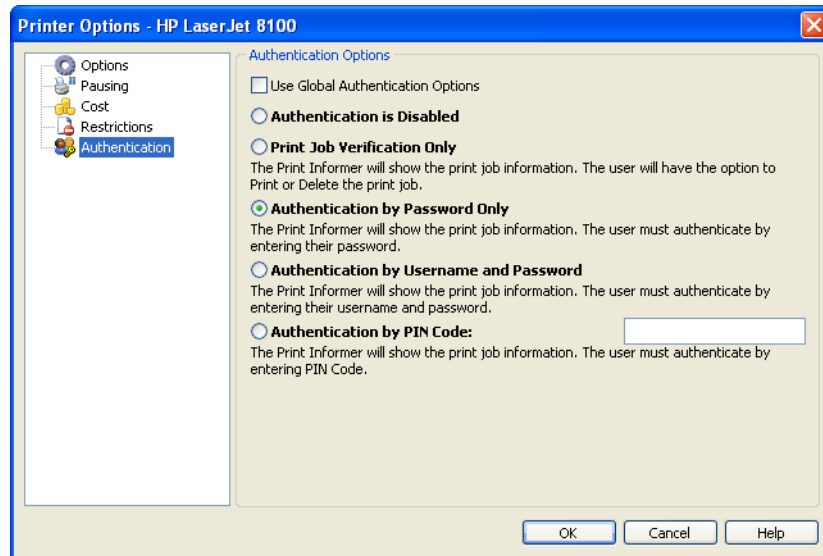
Printer Options - HP LaserJet 8100

Options
Pausing
Cost
Restrictions
Authentication

Authentication Options

Use Global Authentication Options

Authentication is Disabled

Print Job Verification Only
The Print Informer will show the print job information. The user will have the option to Print or Delete the print job.

Authentication by Password Only
The Print Informer will show the print job information. The user must authenticate by entering their password.

Authentication by Username and Password
The Print Informer will show the print job information. The user must authenticate by entering their username and password.

Authentication by PIN Code:
The Print Informer will show the print job information. The user must authenticate by entering PIN Code.

OK
Cancel
Help